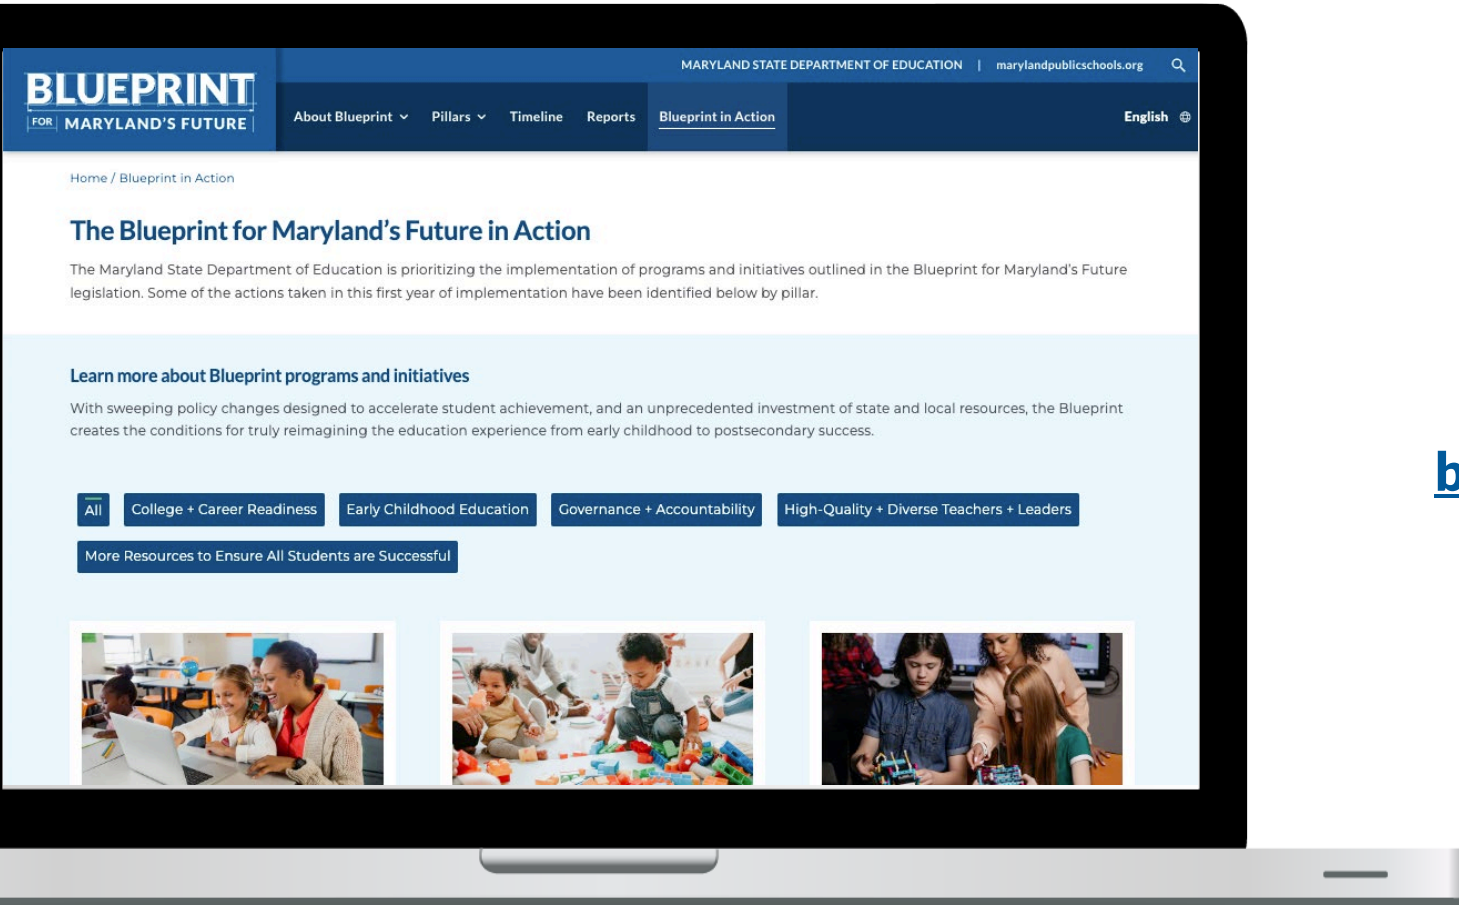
MARYLAND STATE DEPARTMENT OF EDUCATION | marylandpublicschools.org

BLUEPRINT FOR MARYLAND'S FUTURE

About Blueprint Pillars Timeline Reports Blueprint in Action English

Home / Blueprint in Action

The Blueprint for Maryland's Future in Action

The Maryland State Department of Education is prioritizing the implementation of programs and initiatives outlined in the Blueprint for Maryland's Future legislation. Some of the actions taken in this first year of implementation have been identified below by pillar.

Learn more about Blueprint programs and initiatives

With sweeping policy changes designed to accelerate student achievement, and an unprecedented investment of state and local resources, the Blueprint creates the conditions for truly reimagining the education experience from early childhood to postsecondary success.

All College + Career Readiness Early Childhood Education Governance + Accountability High-Quality + Diverse Teachers + Leaders More Resources to Ensure All Students are Successful

b